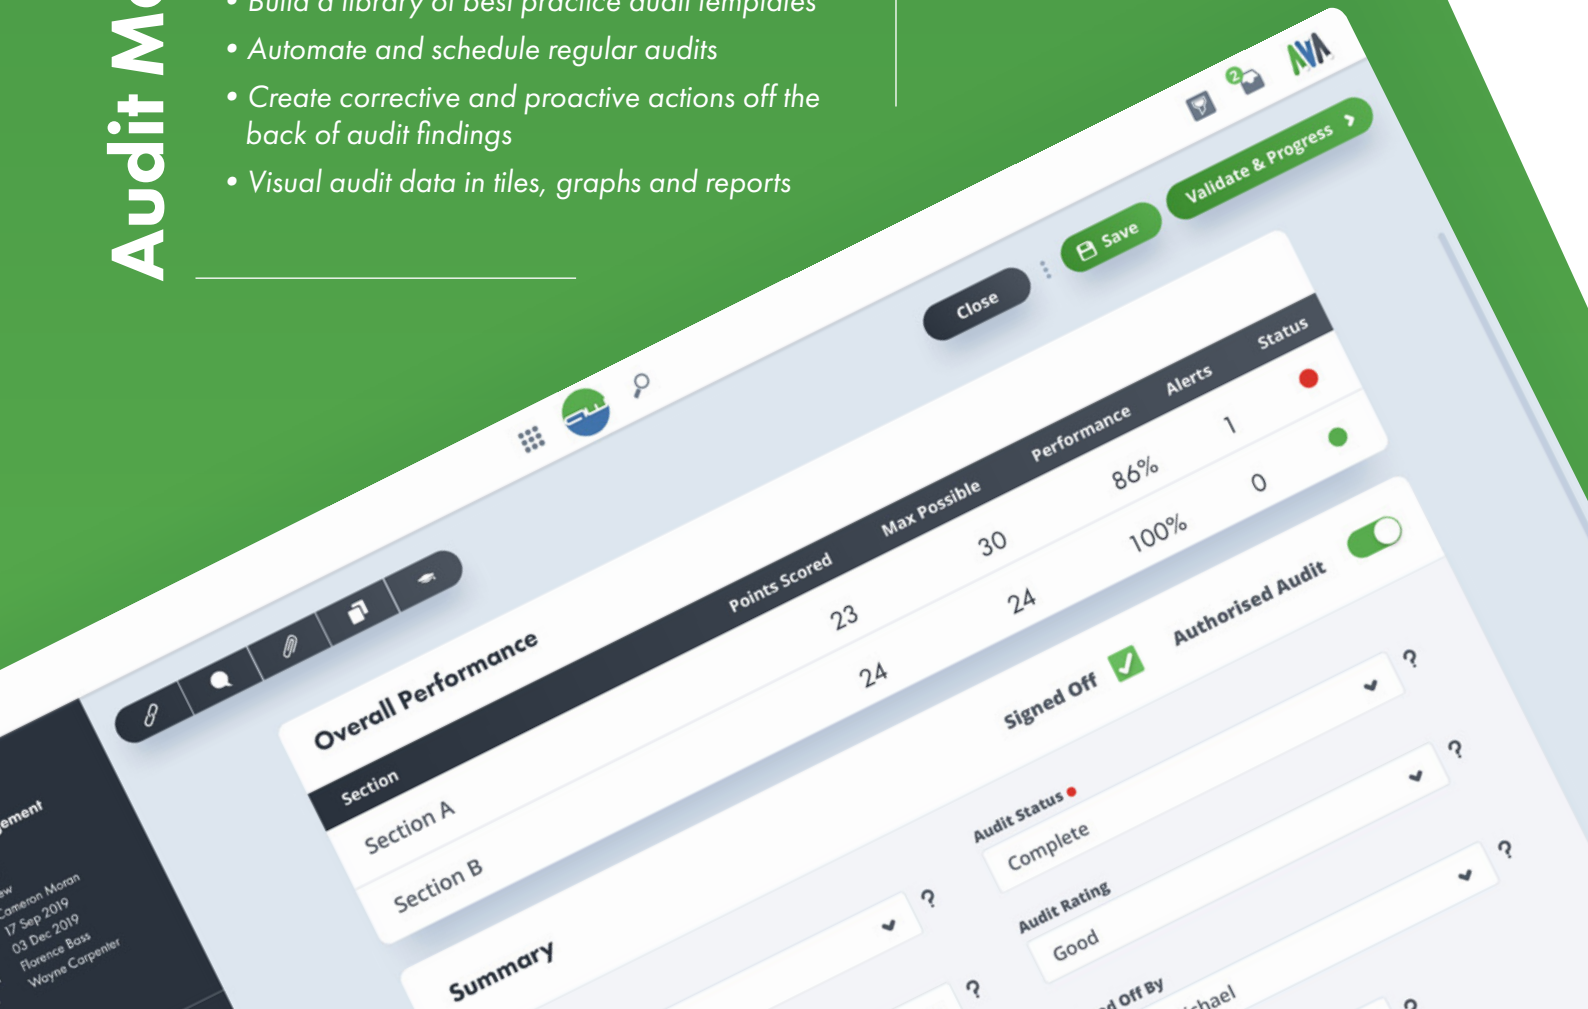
Audit M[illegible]

• Build a library of best practice audit templates
• Automate and schedule regular audits
• Create corrective and proactive actions off the back of audit findings
• Visual audit data in tiles, graphs and reports

Close
Save
Validate & Progress

Overall Performance

| Section | Points Scored | Max Possible | Performance | Alerts | Status |
|---|---|---|---|---|---|
| Section A | 23 | 30 | 86% | 1 | |
| Section B | 24 | 24 | 100% | 0 | |

Signed Off
Authorised Audit

Audit Status
Complete
?
Audit Rating
Good
?
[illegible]d Off By
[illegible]chael
?

Summary
?
?

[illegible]ement
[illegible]ew
Cameron Moran
17 Sep 2019
03 Dec 2019
Florence Bass
Wayne Carpenter